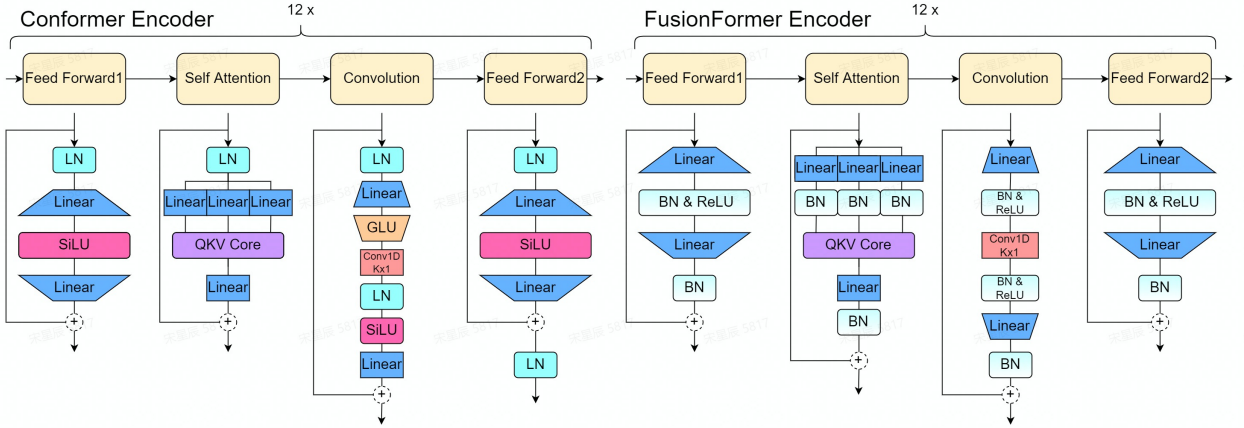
Conformer Encoder
12 x
Feed Forward1
Self Attention
Convolution
Feed Forward2
LN
Linear
SiLU
Linear
+
LN
Linear Linear Linear
QKV Core
Linear
+
LN
Linear
GLU
Conv1D Kx1
LN
SiLU
Linear
+
LN
Linear
SiLU
Linear
+
LN

FusionFormer Encoder
12 x
Feed Forward1
Self Attention
Convolution
Feed Forward2
Linear
BN & ReLU
Linear
BN
+
Linear Linear Linear
BN BN BN
QKV Core
Linear
BN
+
Linear
BN & ReLU
Conv1D Kx1
BN & ReLU
Linear
BN
+
Linear
BN & ReLU
Linear
BN
+